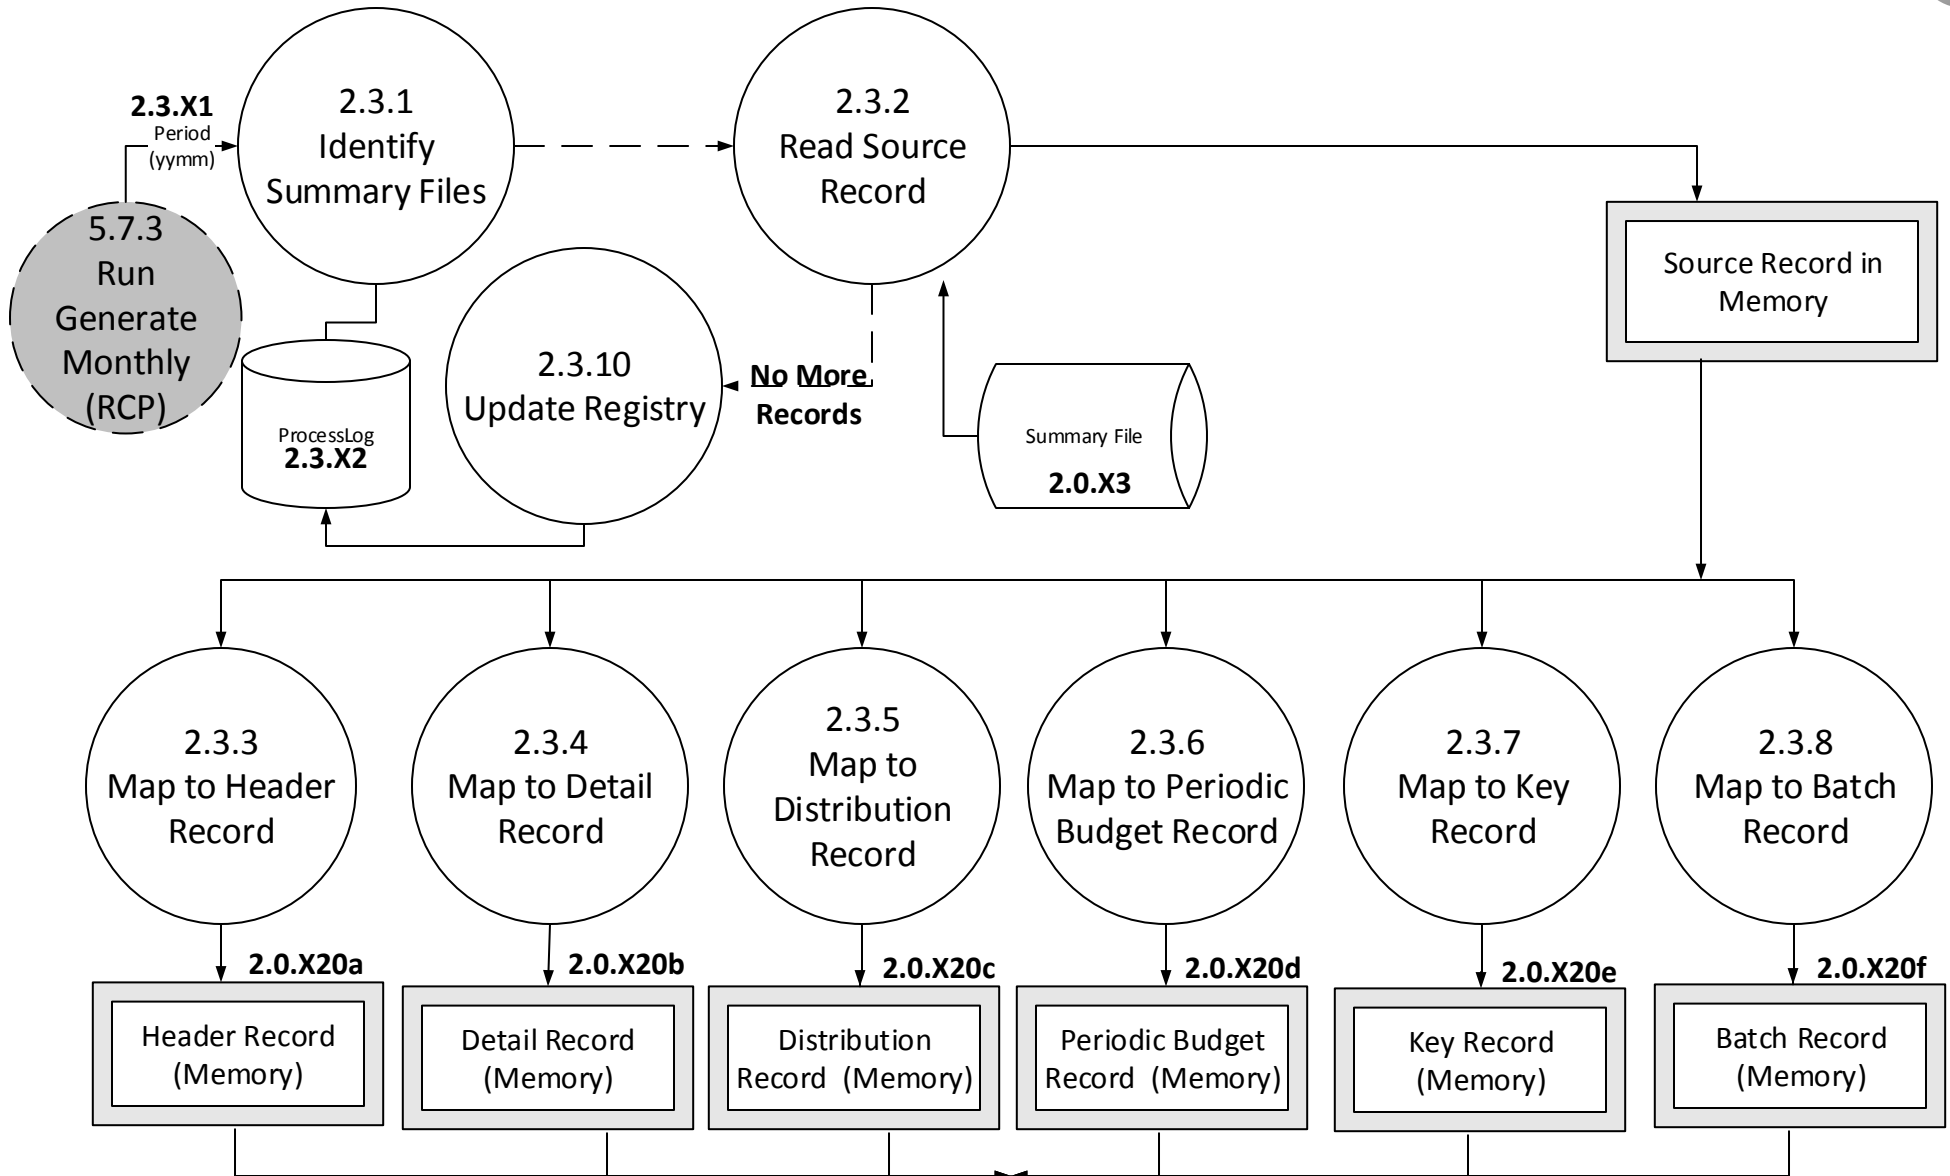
2.3.X1
Period (yymm)

5.7.3
Run Generate Monthly (RCP)

2.3.1
Identify Summary Files

2.3.2
Read Source Record

Source Record in Memory

ProcessLog
2.3.X2

2.3.10
Update Registry

No More Records

Summary File
2.0.X3

2.3.3
Map to Header Record

2.3.4
Map to Detail Record

2.3.5
Map to Distribution Record

2.3.6
Map to Periodic Budget Record

2.3.7
Map to Key Record

2.3.8
Map to Batch Record

2.0.X20a
Header Record (Memory)

2.0.X20b
Detail Record (Memory)

2.0.X20c
Distribution Record (Memory)

2.0.X20d
Periodic Budget Record (Memory)

2.0.X20e
Key Record (Memory)

2.0.X20f
Batch Record (Memory)